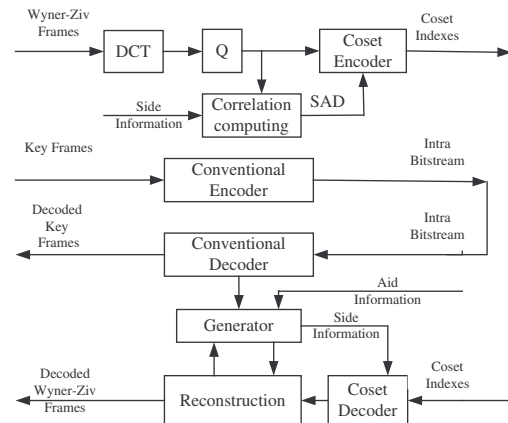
Wyner-Ziv Frames

DCT

Q

Coset Encoder

Coset Indexes

Side Information

Correlation computing

SAD

Key Frames

Conventional Encoder

Intra Bitstream

Decoded Key Frames

Conventional Decoder

Intra Bitstream

Aid Information

Generator

Side Information

Decoded Wyner-Ziv Frames

Reconstruction

Coset Decoder

Coset Indexes